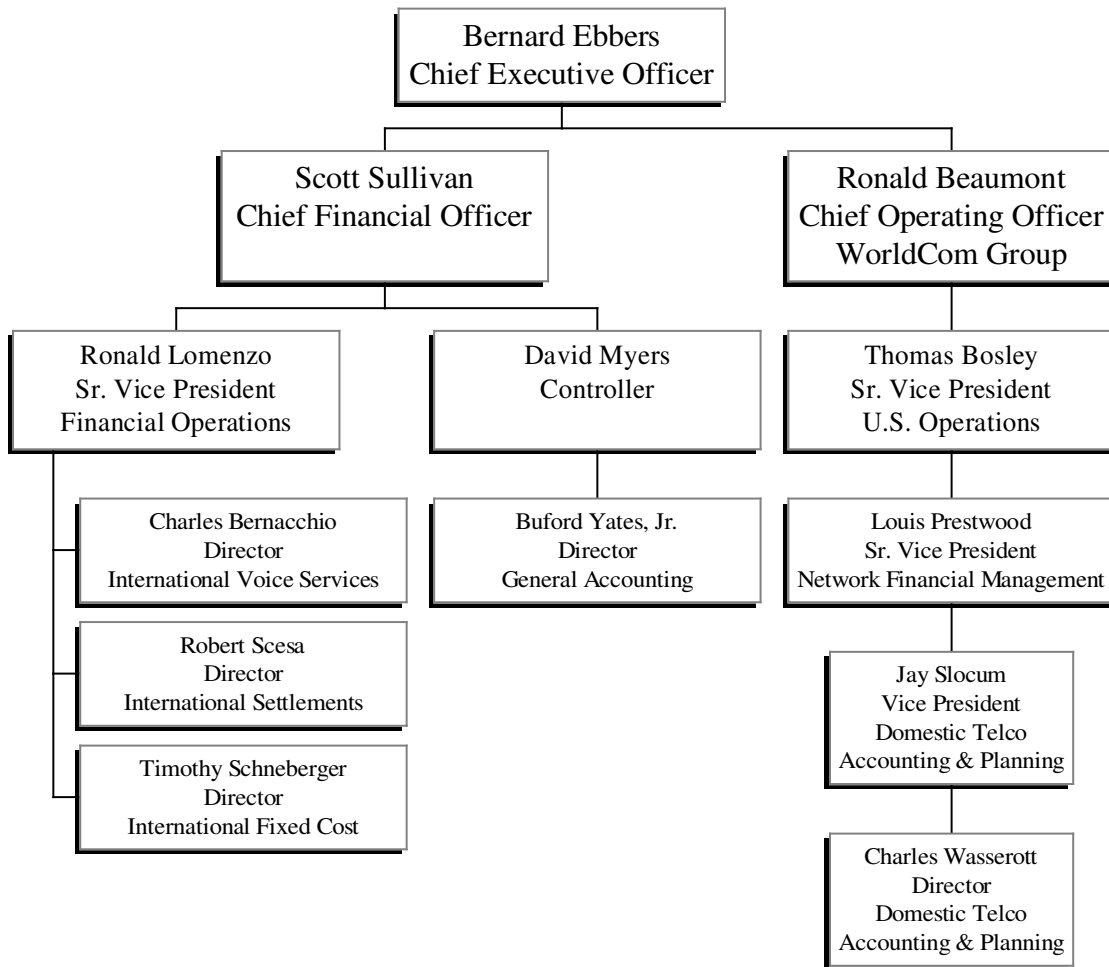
Bernard Ebbers
Chief Executive Officer

Scott Sullivan
Chief Financial Officer

Ronald Beaumont
Chief Operating Officer
WorldCom Group

Ronald Lomenzo
Sr. Vice President
Financial Operations

David Myers
Controller

Thomas Bosley
Sr. Vice President
U.S. Operations

Charles Bernacchio
Director
International Voice Services

Buford Yates, Jr.
Director
General Accounting

Louis Prestwood
Sr. Vice President
Network Financial Management

Robert Scesa
Director
International Settlements

Jay Slocum
Vice President
Domestic Telco
Accounting & Planning

Timothy Schneberger
Director
International Fixed Cost

Charles Wasserott
Director
Domestic Telco
Accounting & Planning